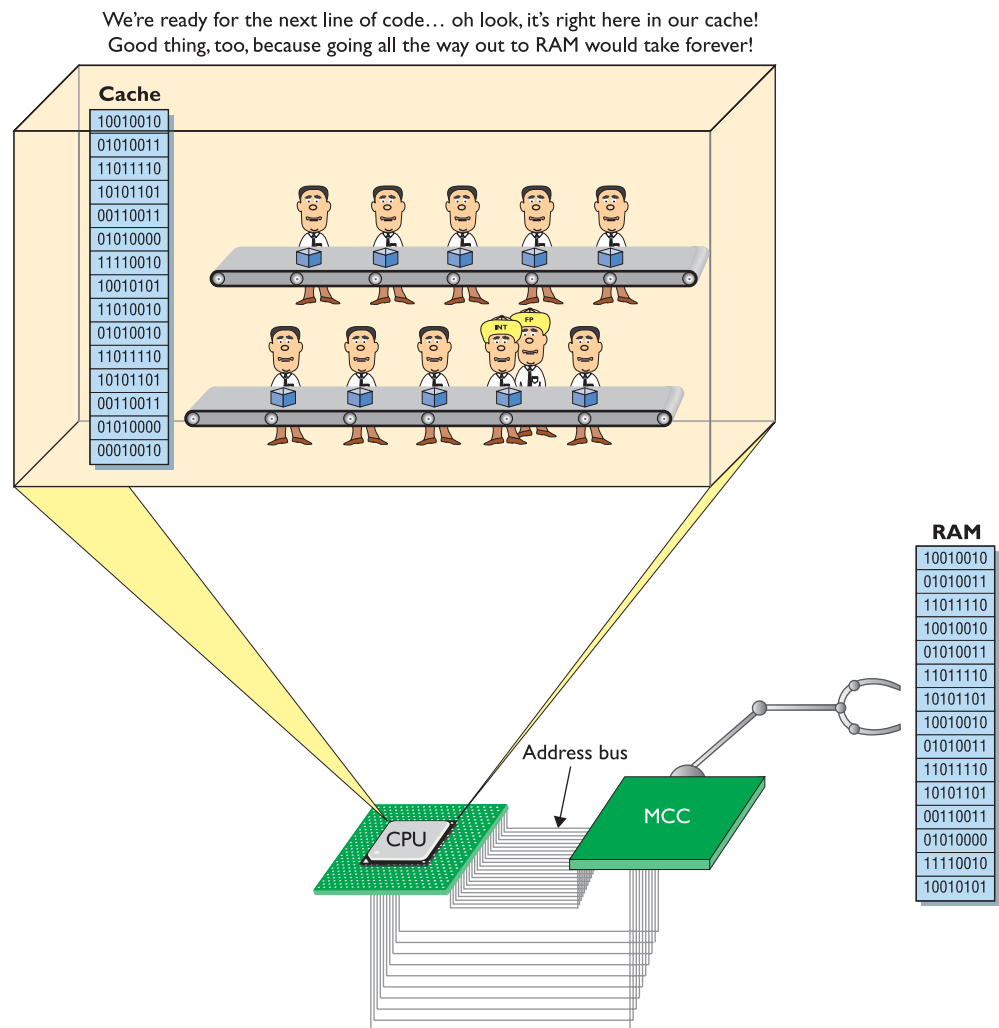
We're ready for the next line of code… oh look, it's right here in our cache! Good thing, too, because going all the way out to RAM would take forever!

Cache

| 10010010 |
|---|
| 01010011 |
| 11011110 |
| 10101101 |
| 00110011 |
| 01010000 |
| 11110010 |
| 10010101 |
| 11010010 |
| 01010010 |
| 11011110 |
| 10101101 |
| 00110011 |
| 01010000 |
| 00010010 |

INT

FP

RAM

| 10010010 |
|---|
| 01010011 |
| 11011110 |
| 10010010 |
| 01010011 |
| 11011110 |
| 10101101 |
| 10010010 |
| 01010011 |
| 11011110 |
| 10101101 |
| 00110011 |
| 01010000 |
| 11110010 |
| 10010101 |

Address bus

CPU

MCC